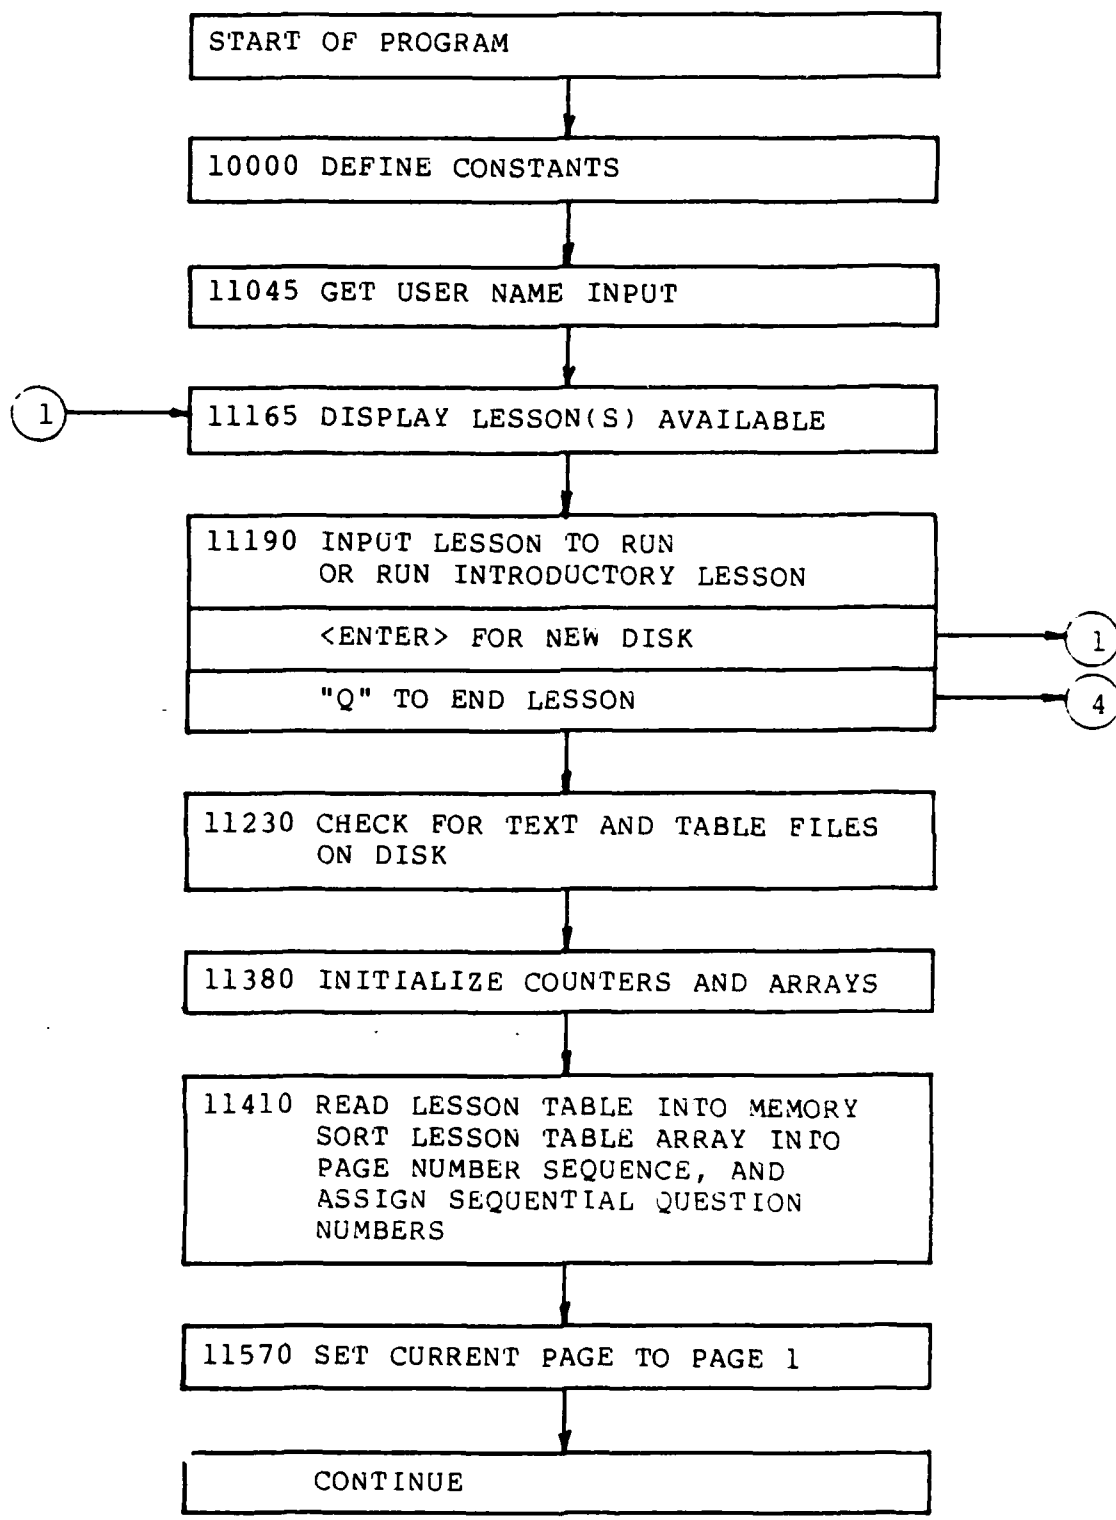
START OF PROGRAM

10000 DEFINE CONSTANTS

11045 GET USER NAME INPUT

1

11165 DISPLAY LESSON(S) AVAILABLE

11190 INPUT LESSON TO RUN OR RUN INTRODUCTORY LESSON

<ENTER> FOR NEW DISK

1

"Q" TO END LESSON

4

11230 CHECK FOR TEXT AND TABLE FILES ON DISK

11380 INITIALIZE COUNTERS AND ARRAYS

11410 READ LESSON TABLE INTO MEMORY SORT LESSON TABLE ARRAY INTO PAGE NUMBER SEQUENCE, AND ASSIGN SEQUENTIAL QUESTION NUMBERS

11570 SET CURRENT PAGE TO PAGE 1

CONTINUE